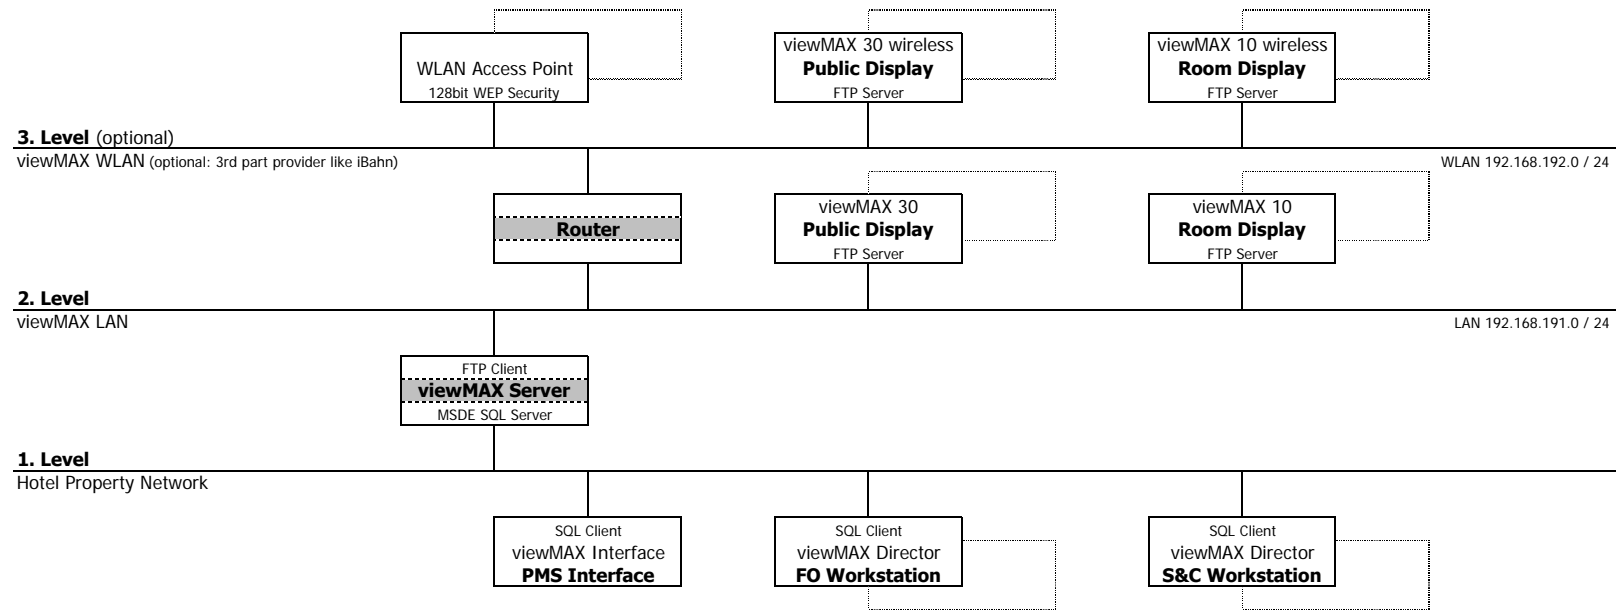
WLAN Access Point
128bit WEP Security

viewMAX 30 wireless
**Public Display**
FTP Server

viewMAX 10 wireless
**Room Display**
FTP Server

**3. Level** (optional)
viewMAX WLAN (optional: 3rd part provider like iBahn)
WLAN 192.168.192.0 / 24

**Router**

viewMAX 30
**Public Display**
FTP Server

viewMAX 10
**Room Display**
FTP Server

**2. Level**
viewMAX LAN
LAN 192.168.191.0 / 24

FTP Client
**viewMAX Server**
MSDE SQL Server

**1. Level**
Hotel Property Network

SQL Client
viewMAX Interface
**PMS Interface**

SQL Client
viewMAX Director
**FO Workstation**

SQL Client
viewMAX Director
**S&C Workstation**